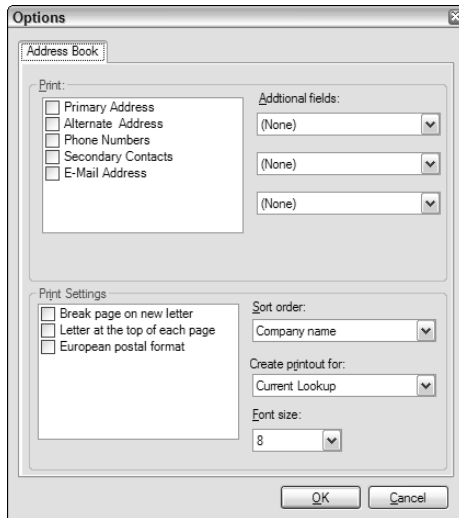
Options

Address Book

Print:

Primary Address
Alternate Address
Phone Numbers
Secondary Contacts
E-Mail Address

Addtional fields:

(None)

(None)

(None)

Print Settings

Break page on new letter
Letter at the top of each page
European postal format

Sort order:

Company name

Create printout for:

Current Lookup

Font size:

8

OK

Cancel